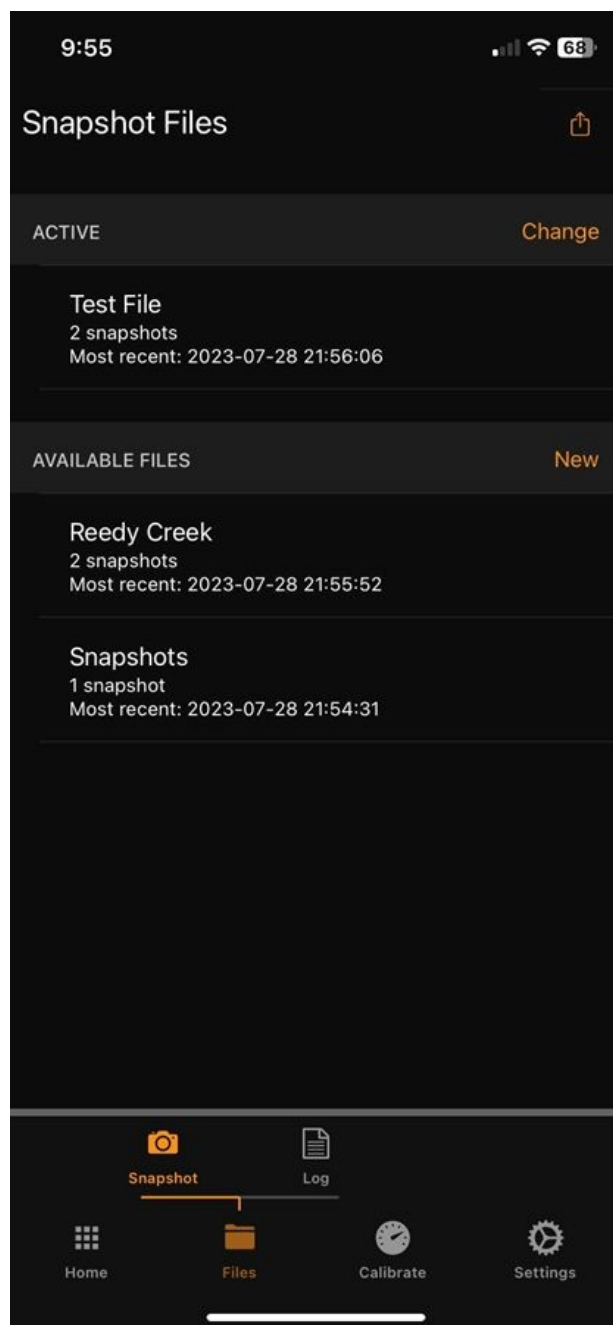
9:55

68

Snapshot Files

ACTIVE

Change

Test File
2 snapshots
Most recent: 2023-07-28 21:56:06

AVAILABLE FILES

New

Reedy Creek
2 snapshots
Most recent: 2023-07-28 21:55:52

Snapshots
1 snapshot
Most recent: 2023-07-28 21:54:31

Snapshot

Log

Home

Files

Calibrate

Settings